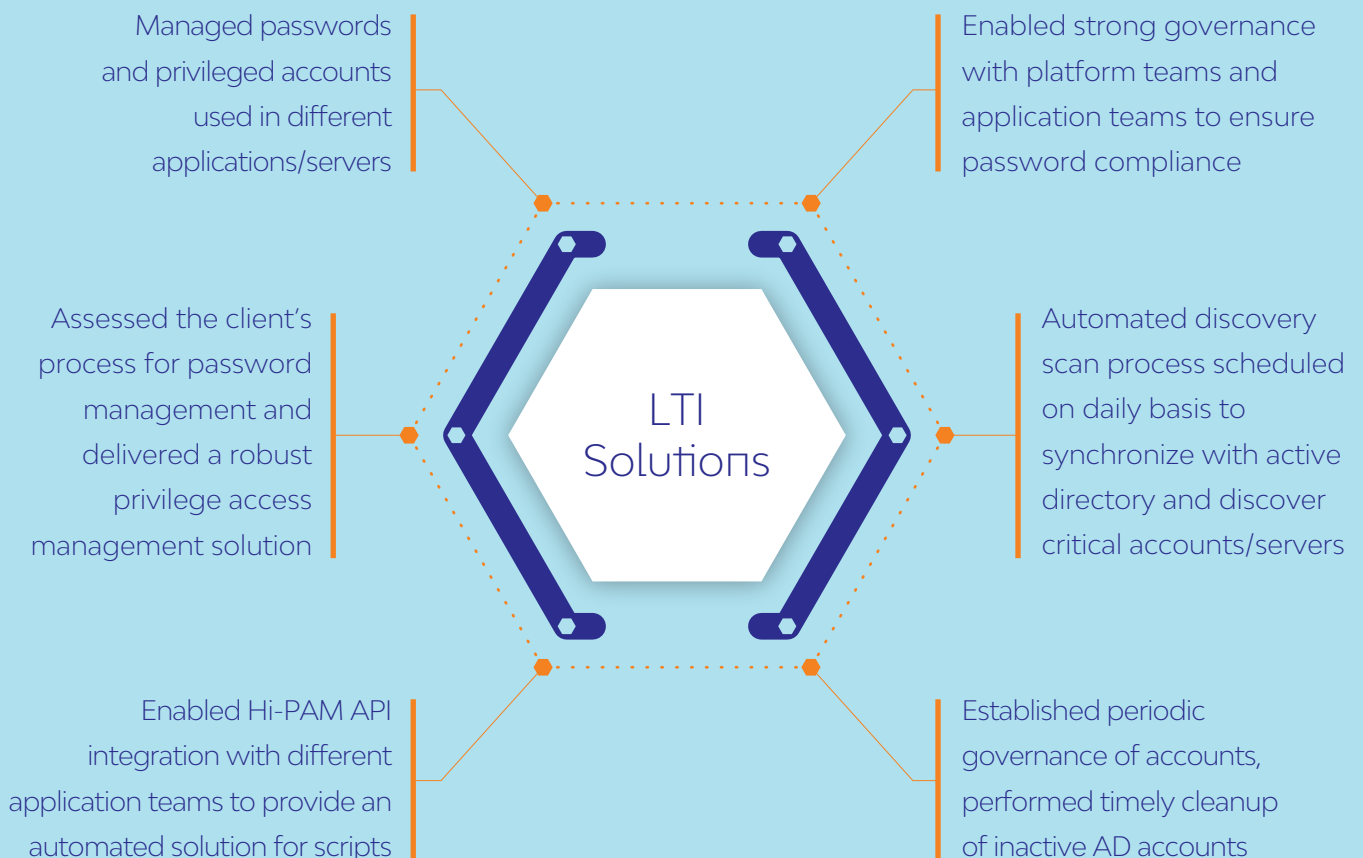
Managed passwords and privileged accounts used in different applications/servers

Enabled strong governance with platform teams and application teams to ensure password compliance

Assessed the client's process for password management and delivered a robust privilege access management solution

LTI Solutions

Automated discovery scan process scheduled on daily basis to synchronize with active directory and discover critical accounts/servers

Enabled Hi-PAM API integration with different application teams to provide an automated solution for scripts

Established periodic governance of accounts, performed timely cleanup of inactive AD accounts